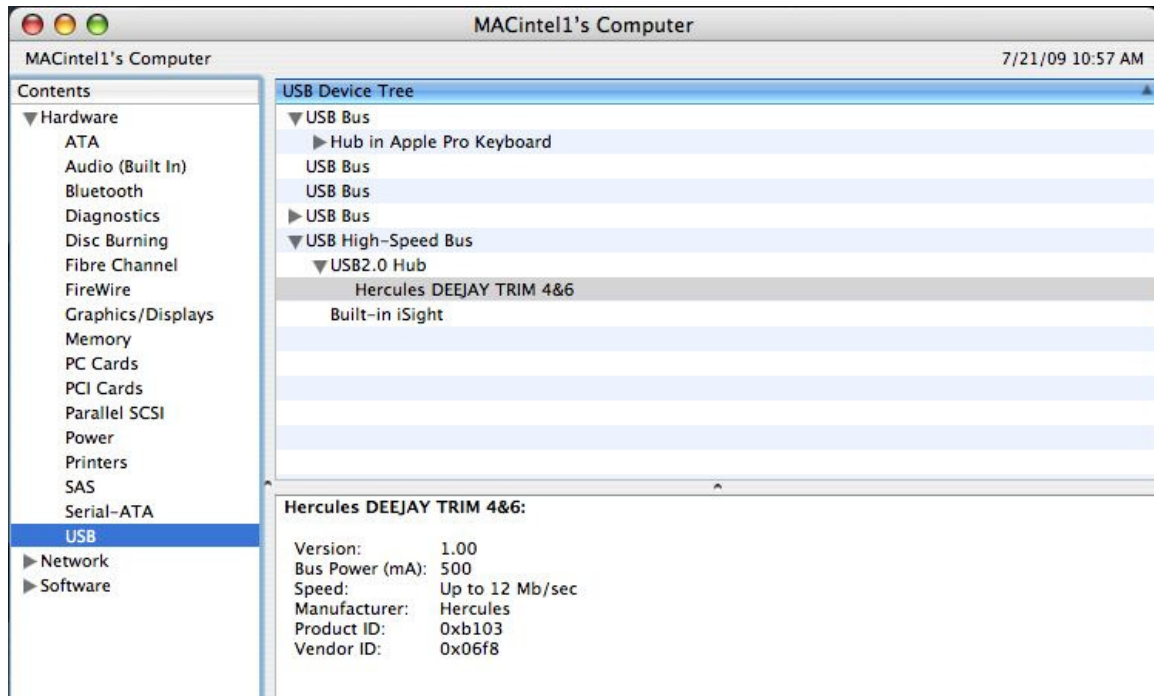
MACintel1's Computer

MACintel1's Computer

7/21/09 10:57 AM

Contents
Hardware
ATA
Audio (Built In)
Bluetooth
Diagnostics
Disc Burning
Fibre Channel
FireWire
Graphics/Displays
Memory
PC Cards
PCI Cards
Parallel SCSI
Power
Printers
SAS
Serial-ATA
USB
Network
Software

USB Device Tree
USB Bus
Hub in Apple Pro Keyboard
USB Bus
USB Bus
USB Bus
USB High-Speed Bus
USB2.0 Hub
Hercules DEEJAY TRIM 4&6
Built-in iSight

Hercules DEEJAY TRIM 4&6:

| | |
|---|---|
| Version: | 1.00 |
| Bus Power (mA): | 500 |
| Speed: | Up to 12 Mb/sec |
| Manufacturer: | Hercules |
| Product ID: | 0xb103 |
| Vendor ID: | 0x06f8 |